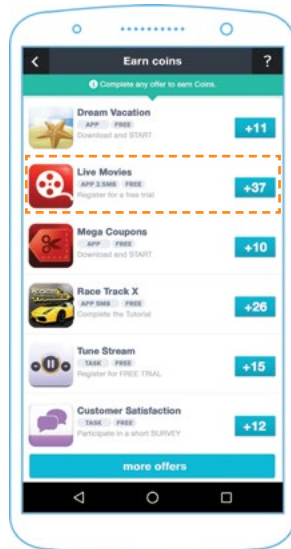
Earn coins

?

Complete any offer to earn Coins.

Dream Vacation
APP FREE
Download and START
+11

Live Movies
APP 2.5MB FREE
Register for a free trial
+37

Mega Coupons
APP FREE
Download and START
+10

Race Track X
APP 5MB FREE
Complete the Tutorial
+26

Tune Stream
TASK FREE
Register for FREE TRIAL
+15

Customer Satisfaction
TASK FREE
Participate in a short SURVEY
+12

more offers